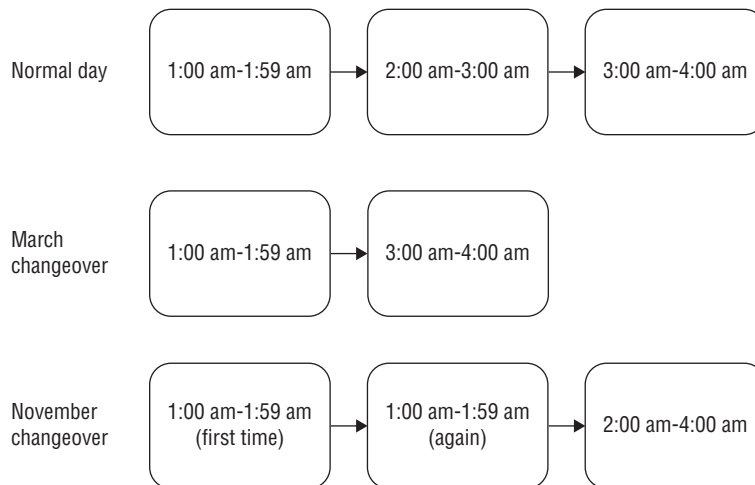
Normal day

1:00 am-1:59 am

2:00 am-3:00 am

3:00 am-4:00 am

March changeover

1:00 am-1:59 am

3:00 am-4:00 am

November changeover

1:00 am-1:59 am (first time)

1:00 am-1:59 am (again)

2:00 am-4:00 am